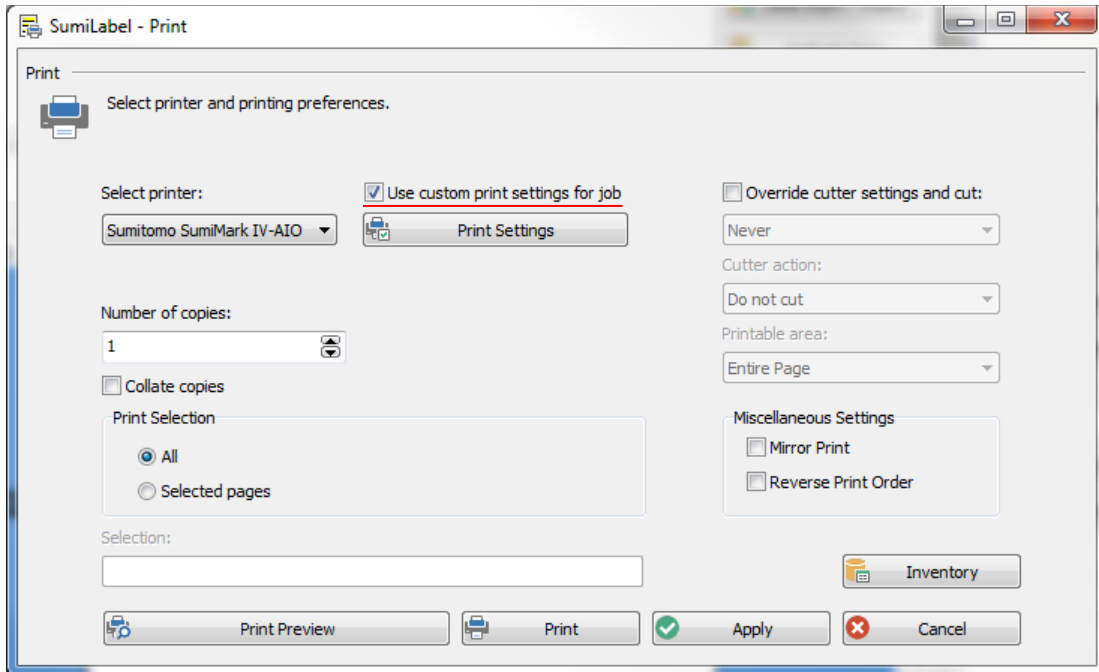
SumiLabel - Print

Print

Select printer and printing preferences.

Select printer:

Sumitomo SumiMark IV-AIO

Use custom print settings for job

Print Settings

Override cutter settings and cut:

Never

Cutter action:

Do not cut

Printable area:

Entire Page

Number of copies:

1

Collate copies

Print Selection

All

Selected pages

Miscellaneous Settings

Mirror Print

Reverse Print Order

Selection:

Inventory

Print Preview

Print

Apply

Cancel